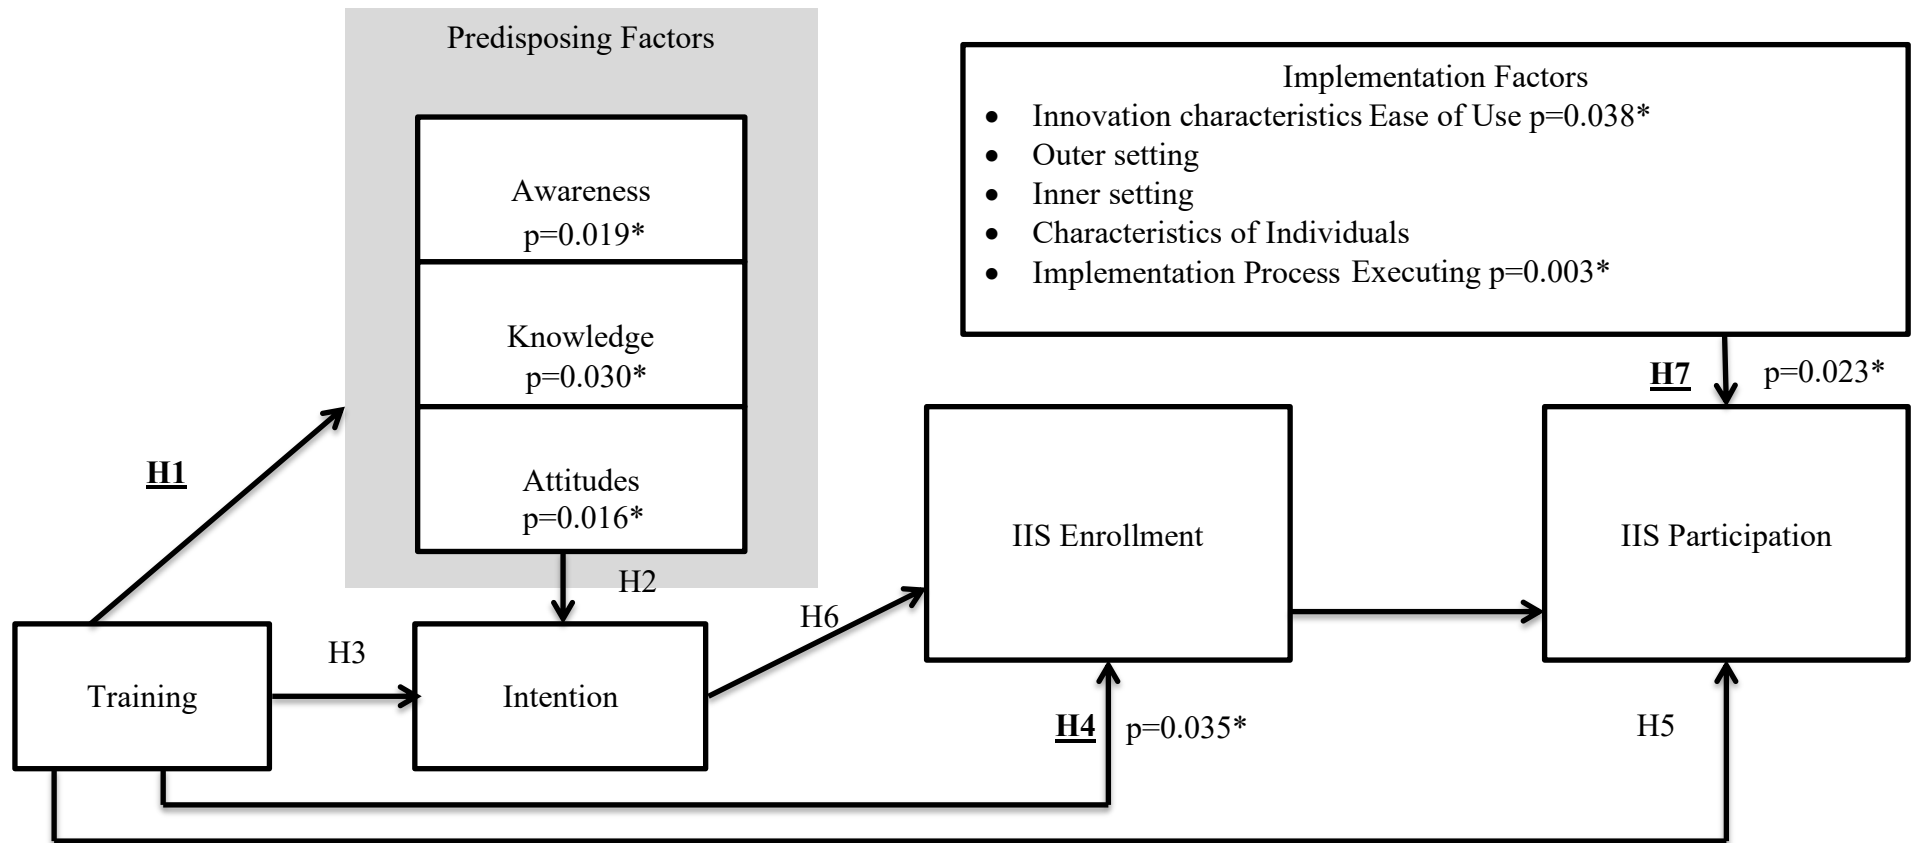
Predisposing Factors

Awareness
p=0.019*

Knowledge
p=0.030*

Attitudes
p=0.016*

Implementation Factors
- Innovation characteristics Ease of Use p=0.038*
- Outer setting
- Inner setting
- Characteristics of Individuals
- Implementation Process Executing p=0.003*

H7 p=0.023*

H1

H2

H6

IIS Enrollment

IIS Participation

H3

Training

Intention

H4 p=0.035*

H5